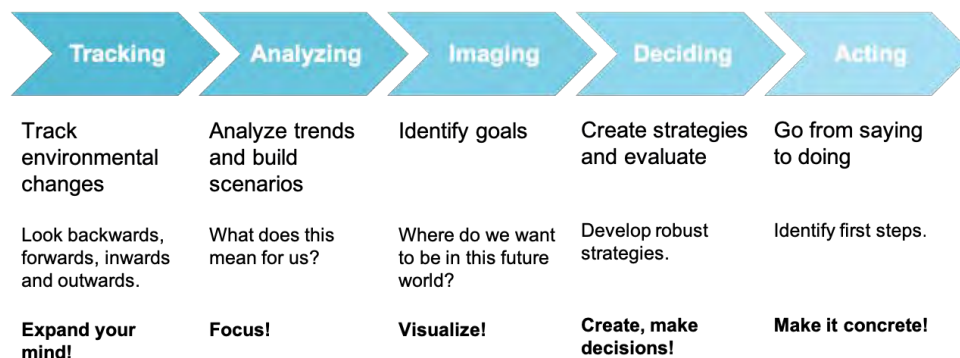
Tracking

Track environmental changes

Look backwards, forwards, inwards and outwards.

**Expand your mind!**

Analyzing

Analyze trends and build scenarios

What does this mean for us?

**Focus!**

Imaging

Identify goals

Where do we want to be in this future world?

**Visualize!**

Deciding

Create strategies and evaluate

Develop robust strategies.

**Create, make decisions!**

Acting

Go from saying to doing

Identify first steps.

**Make it concrete!**